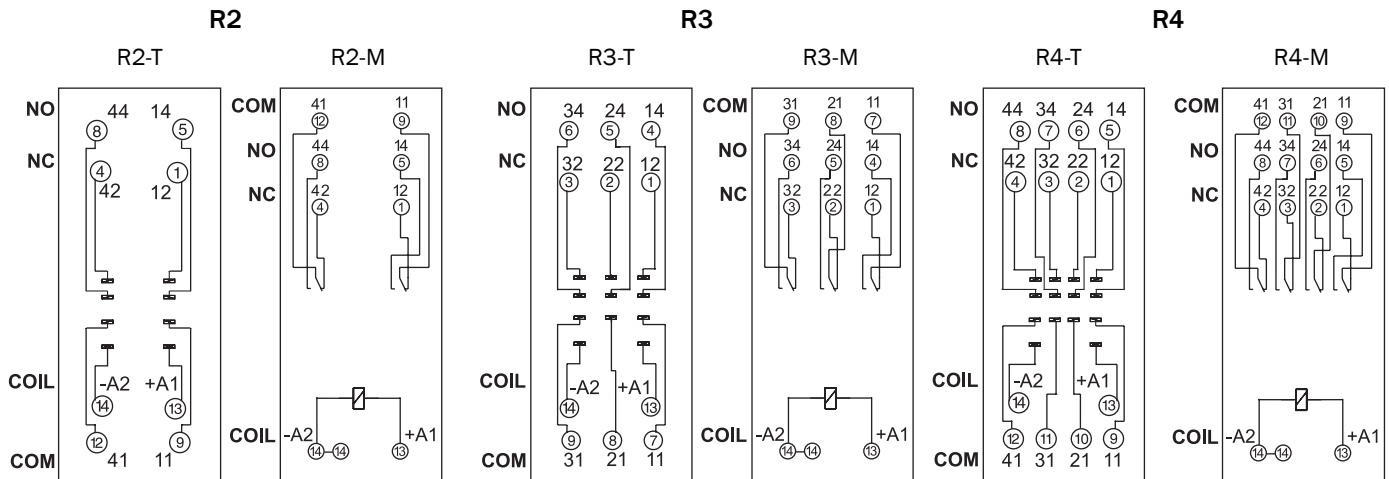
R2

R2-T

NO 44 14
8 5
NC 4 1
42 12

COIL -A2 +A1
14 13
12 9
COM 41 11

R2-M

COM 41 11
12 9
NO 44 14
8 5
NC 42 12
4 1

COIL -A2 +A1
14 14 13

R3

R3-T

NO 34 24 14
6 5 4
NC 32 22 12
3 2 1

COIL -A2 +A1
14 13
9 8 7
COM 31 21 11

R3-M

COM 31 21 11
9 8 7
NO 34 24 14
6 5 4
NC 32 22 12
3 2 1

COIL -A2 +A1
14 14 13

R4

R4-T

NO 44 34 24 14
8 7 6 5
NC 42 32 22 12
4 3 2 1

COIL -A2 +A1
14 13
12 11 10 9
COM 41 31 21 11

R4-M

COM 41 31 21 11
12 11 10 9
NO 44 34 24 14
8 7 6 5
NC 42 32 22 12
4 3 2 1

COIL -A2 +A1
14 14 13